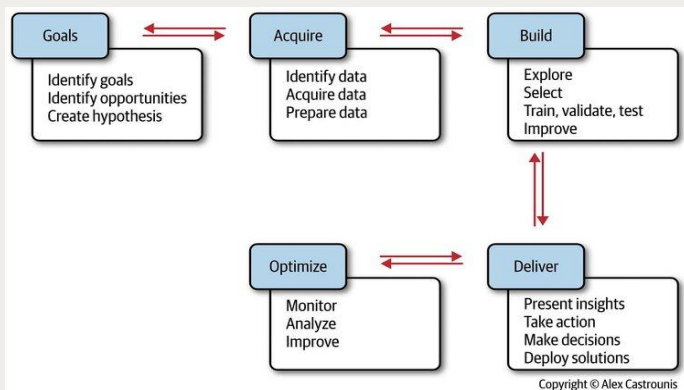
Goals

Identify goals
Identify opportunities
Create hypothesis

Acquire

Identify data
Acquire data
Prepare data

Build

Explore
Select
Train, validate, test
Improve

Optimize

Monitor
Analyze
Improve

Deliver

Present insights
Take action
Make decisions
Deploy solutions

Copyright © Alex Castrounis